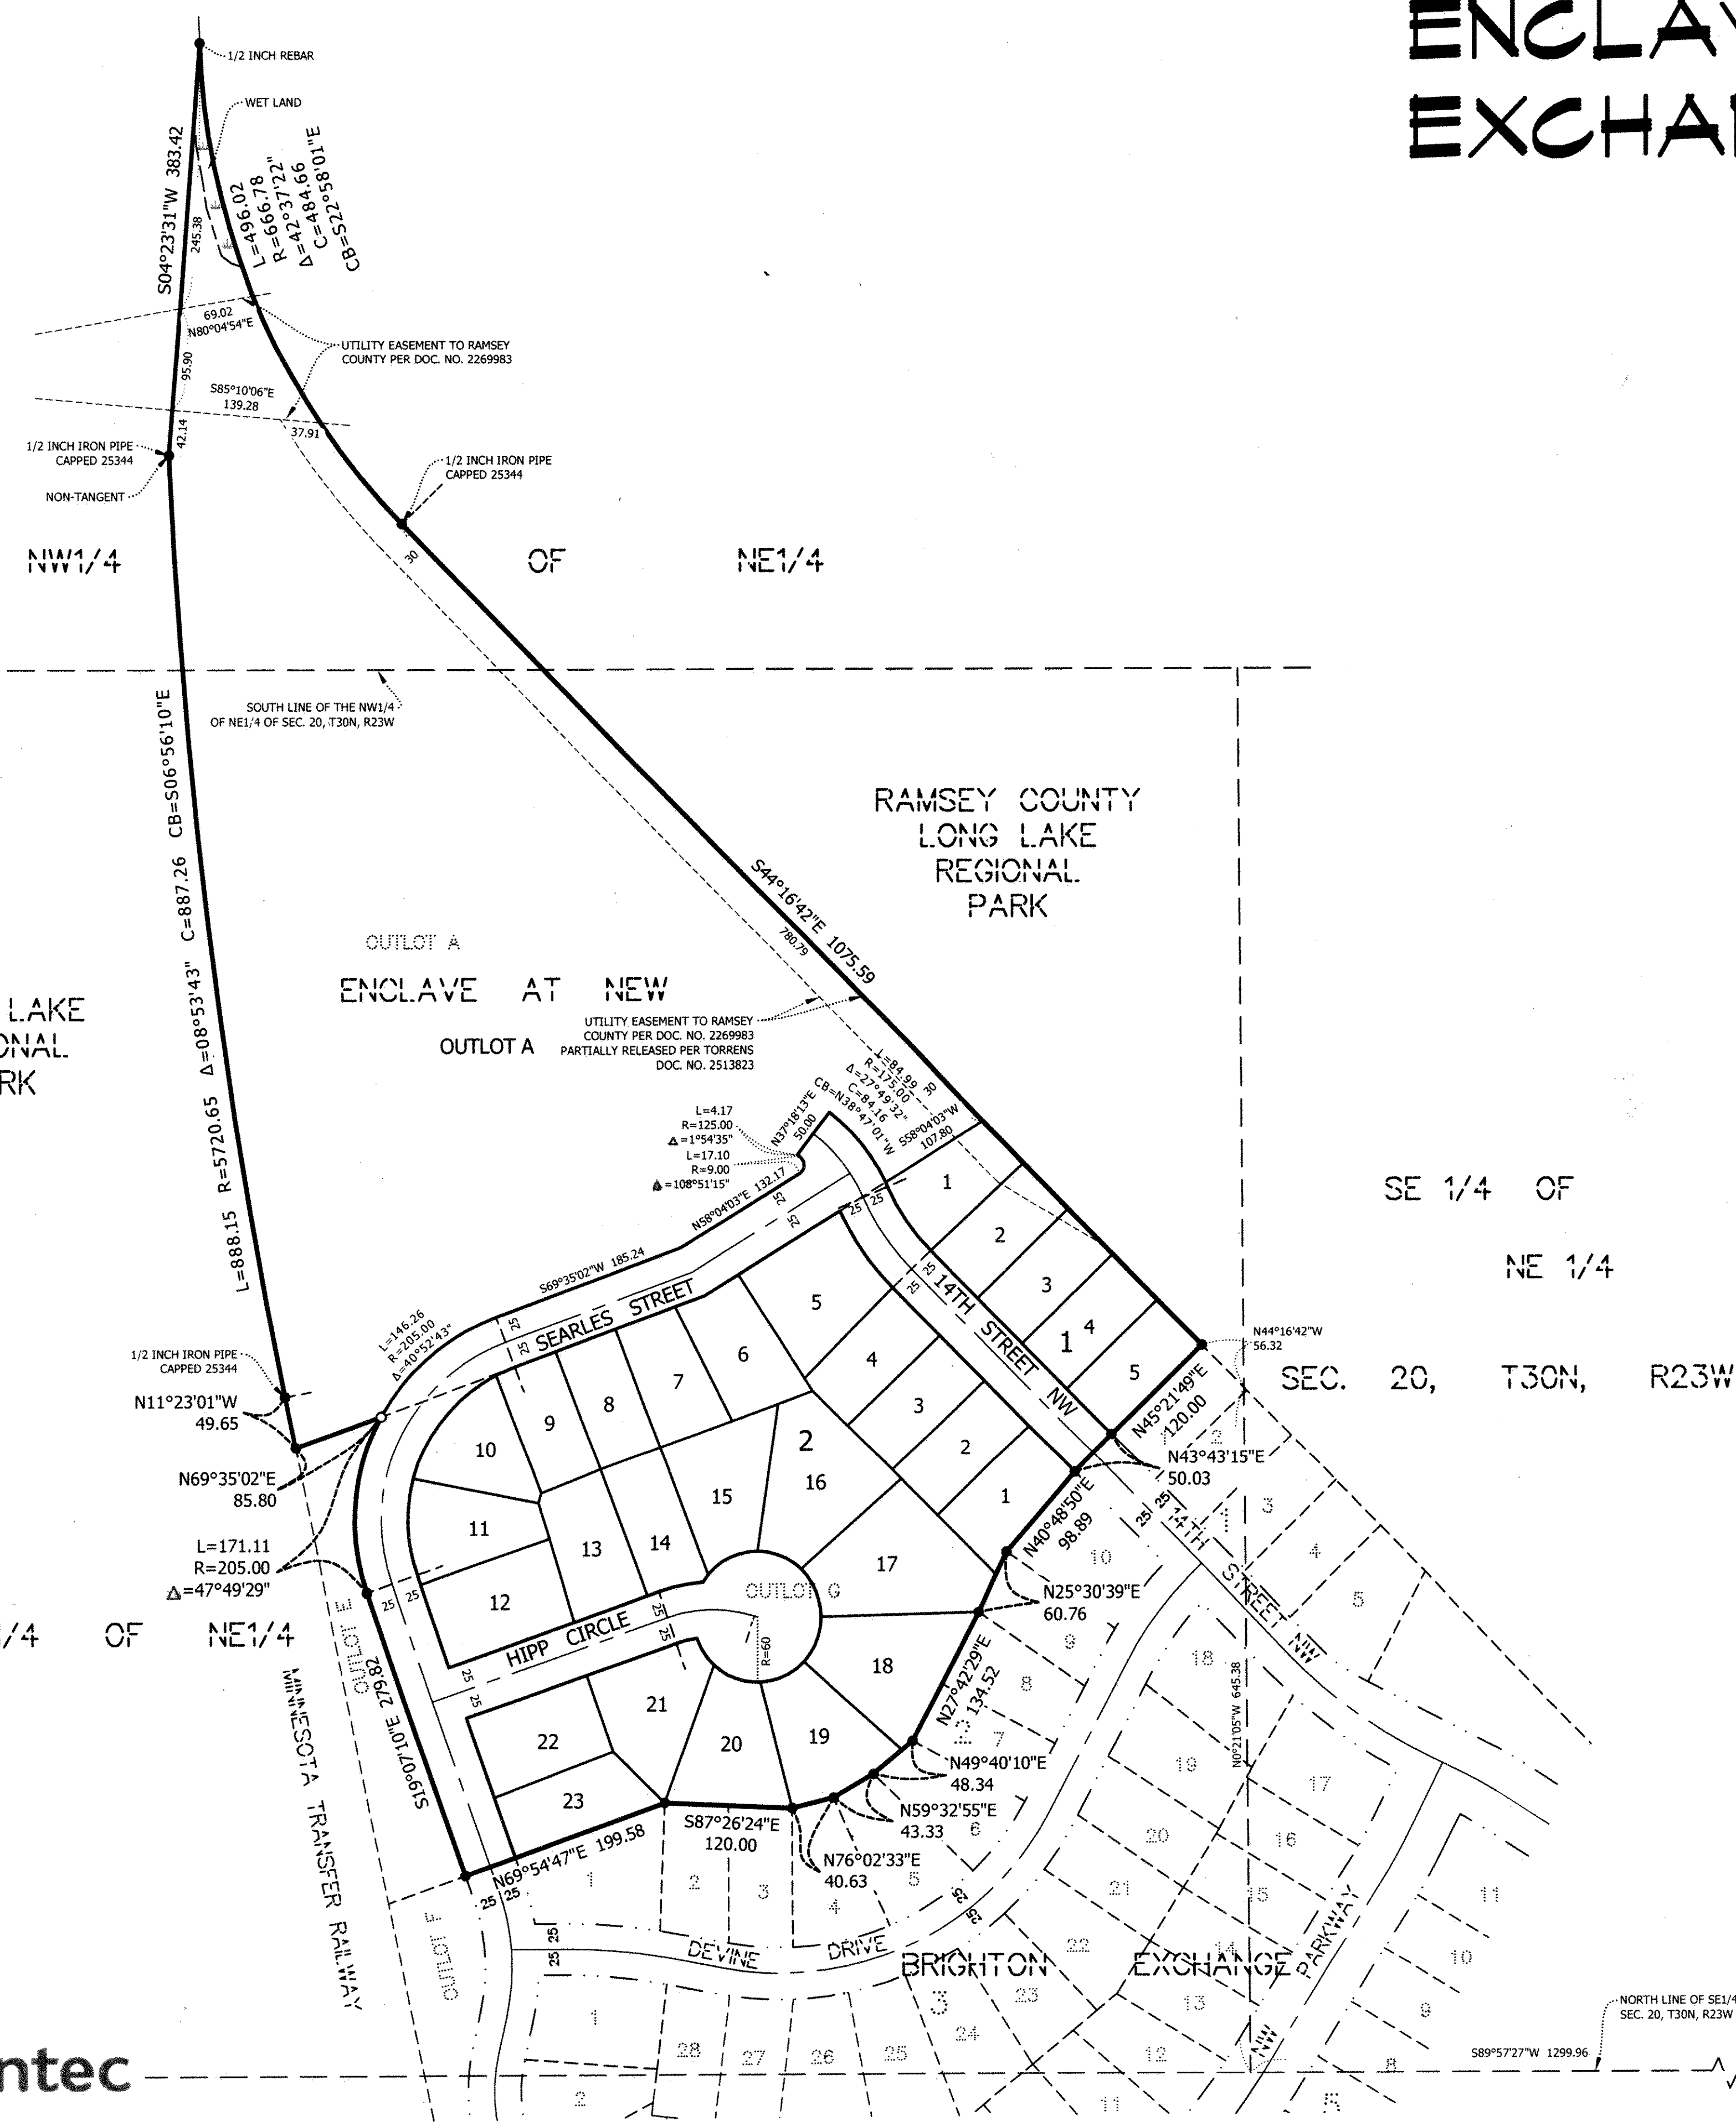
ENCLAV
EXCHA

1/2 INCH REBAR
WET LAND
S04°23'31"W 383.42
245.38
L=496.02
R=666.78
Δ=42°37'22"
C=484.66
CB=S22°58'01"E
69.02
N80°04'54"E
UTILITY EASEMENT TO RAMSEY COUNTY PER DOC. NO. 2269983
95.90
S85°10'06"E
139.28
37.91
42.14
1/2 INCH IRON PIPE CAPPED 25344
NON-TANGENT
1/2 INCH IRON PIPE CAPPED 25344
30

NW1/4 OF NE1/4

SOUTH LINE OF THE NW1/4 OF NE1/4 OF SEC. 20, T30N, R23W
CB=S06°56'10"E C=887.26 Δ=08°53'43" R=5720.65 L=888.15

RAMSEY COUNTY
LONG LAKE
REGIONAL
PARK

S44°16'42"E 1075.59
780.79
OUTLOT A
ENCLAVE AT NEW
OUTLOT A
UTILITY EASEMENT TO RAMSEY COUNTY PER DOC. NO. 2269983 PARTIALLY RELEASED PER TORRENS DOC. NO. 2513823
L LAKE
ONAL
RK
L=84.99
R=175.00
Δ=27°49'32"
C=84.16
CB=N38°47'01"W
30
S58°04'03"W 107.80
N37°18'13"E 50.00
L=4.17
R=125.00
Δ=1°54'35"
L=17.10
R=9.00
Δ=108°51'15"
N58°04'03"E 132.17
S69°35'02"W 185.24
L=146.26
R=205.00
Δ=40°52'43"
SEARLES STREET
14TH STREET NW
1/2 INCH IRON PIPE CAPPED 25344
N11°23'01"W
49.65
N69°35'02"E
85.80
L=171.11
R=205.00
Δ=47°49'29"
N44°16'42"W
56.32
N45°21'49"E
120.00
N43°43'15"E
50.03
N40°48'50"E
98.89
N25°30'39"E
60.76
N27°42'29"E 134.52
N49°40'10"E
48.34
N59°32'55"E
43.33
N76°02'33"E
40.63
S87°26'24"E
120.00
N69°54'47"E 199.58
S19°07'10"E 279.82
OUTLOT E
OUTLOT F
OUTLOT G
HIPP CIRCLE
R=60
MINNESOTA TRANSFER RAILWAY
DEVINE DRIVE
BRIGHTON EXCHANGE PARKWAY
14TH STREET NW
N0°21'05"W 645.38
1 2 3 4 5 1 2 3 4 5 6 7 8 9 10 11 12 13 14 15 16 17 18 19 20 21 22 23

SE 1/4 OF
NE 1/4
SEC. 20, T30N, R23W
/4 OF NE1/4

NORTH LINE OF SE1/4 SEC. 20, T30N, R23W
S89°57'27"W 1299.96
ntec